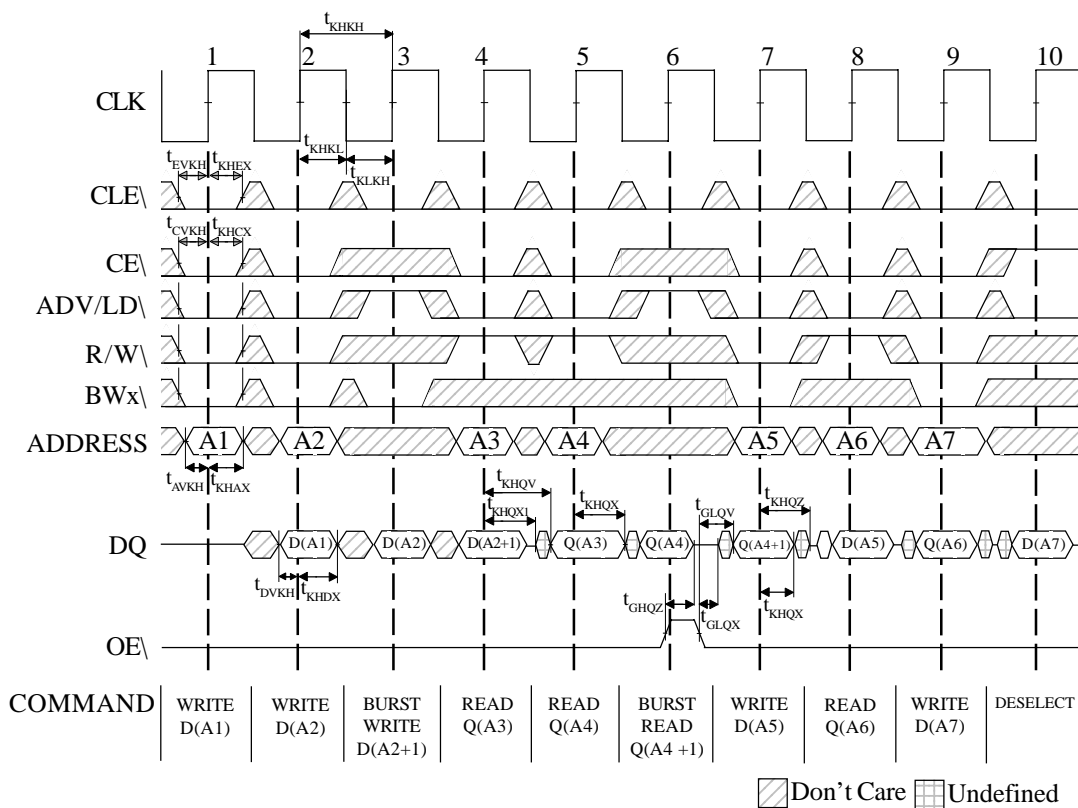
$t_{KHKH}$

1 2 3 4 5 6 7 8 9 10

CLK

$t_{KHKL}$

$t_{EVKH}$ $t_{KHEX}$

$t_{KLKH}$

CLE\

$t_{CVKH}$ $t_{KHCX}$

CE\

ADV/LD\

R/W\

BWx\

ADDRESS A1 A2 A3 A4 A5 A6 A7

$t_{AVKH}$ $t_{KHAX}$

$t_{KHQV}$

$t_{KHQX1}$

$t_{KHQX}$

$t_{GLQV}$

$t_{KHQZ}$

DQ D(A1) D(A2) D(A2+1) Q(A3) Q(A4) Q(A4+1) D(A5) Q(A6) D(A7)

$t_{DVKH}$ $t_{KHDX}$

$t_{GHQZ}$

$t_{GLQX}$

$t_{KHQX}$

OE\

| COMMAND | WRITE D(A1) | WRITE D(A2) | BURST WRITE D(A2+1) | READ Q(A3) | READ Q(A4) | BURST READ Q(A4 +1) | WRITE D(A5) | READ Q(A6) | WRITE D(A7) | DESELECT |
|---|---|---|---|---|---|---|---|---|---|---|

Don’t Care Undefined